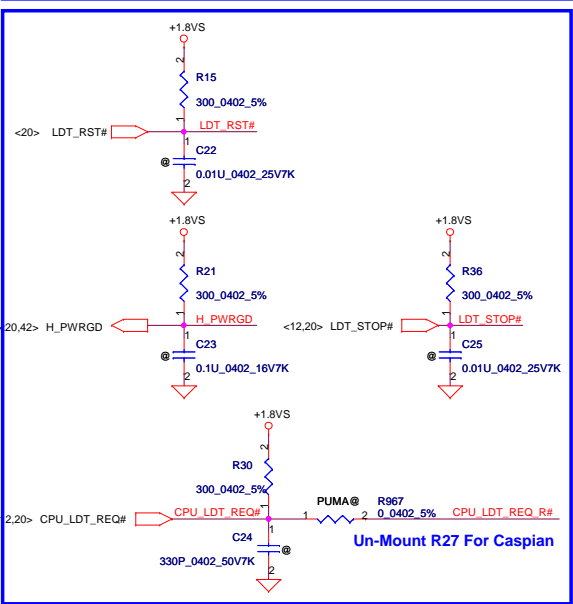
+1.8VS

2

R15

300_0402_5%

1

<20> LDT_RST#

LDT_RST#

@

C22

0.01U_0402_25V7K

2

+1.8VS

2

R21

300_0402_5%

1

20,42> H_PWRGD

H_PWRGD

@

C23

0.1U_0402_16V7K

2

+1.8VS

2

R36

300_0402_5%

1

<12,20> LDT_STOP#

LDT_STOP#

@

C25

0.01U_0402_25V7K

2

+1.8VS

2

R30

300_0402_5%

1

PUMA@

R967

2,20> CPU_LDT_REQ#

CPU_LDT_REQ#

1

2

0_0402_5%

CPU_LDT_REQ_R#

C24

@

Un-Mount R27 For Caspian

330P_0402_50V7K

2